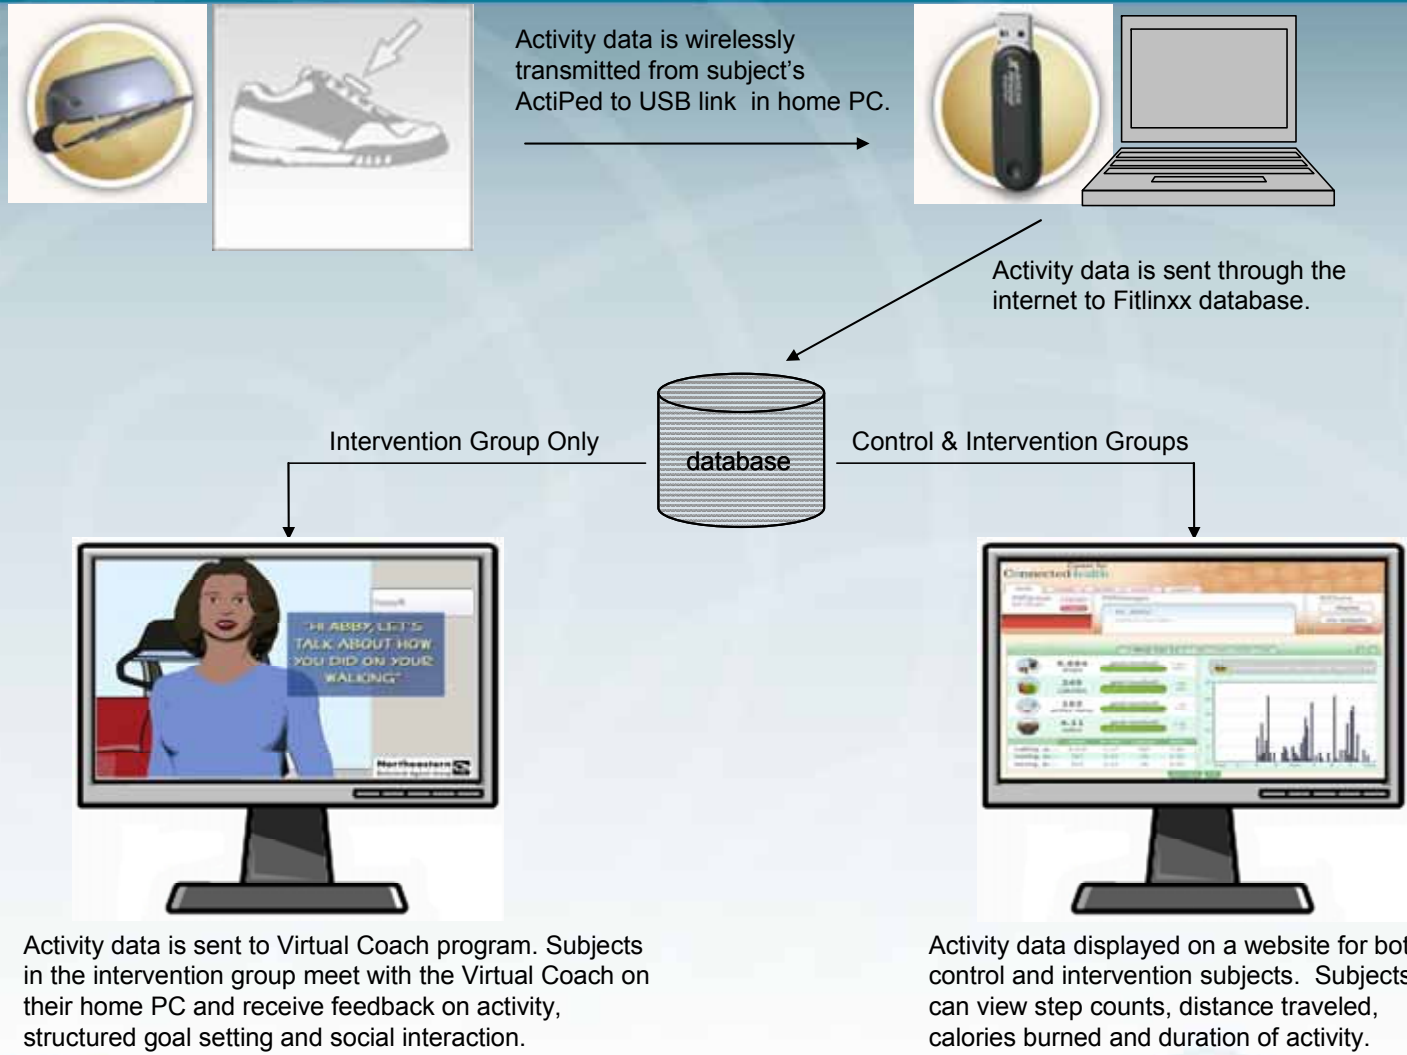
Activity data is wirelessly transmitted from subject's ActiPed to USB link in home PC.

Activity data is sent through the internet to Fitlinxx database.

Intervention Group Only

database

Control & Intervention Groups

"HI ABBY, LET'S TALK ABOUT HOW YOU DID ON YOUR WALKING"

Northeastern

Connected health

Activity data is sent to Virtual Coach program. Subjects in the intervention group meet with the Virtual Coach on their home PC and receive feedback on activity, structured goal setting and social interaction.

Activity data displayed on a website for bot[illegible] control and intervention subjects. Subjects can view step counts, distance traveled, calories burned and duration of activity.